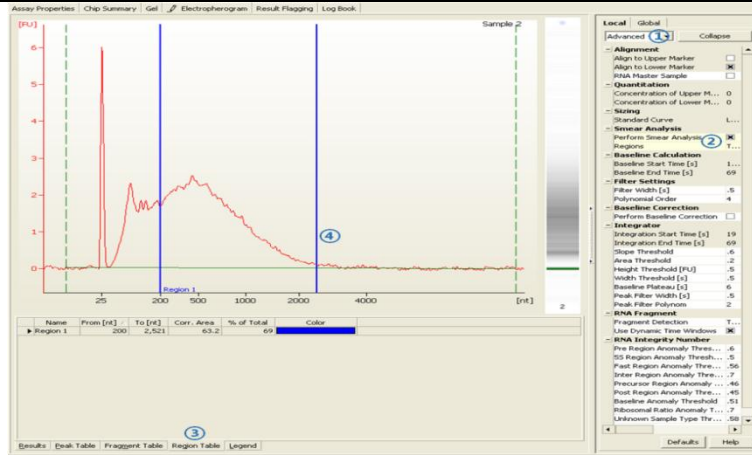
Assay Properties | Chip Summary | Gel | Electropherogram | Result Flagging | Log Book

[FU]
Sample 2
6
5
4
3
2
1
0
25
200
500
1000
2000
4000
[nt]
Region 1
4
2

| | Name | From [nt] | To [nt] | Corr. Area | % of Total | Color |
|---|---|---|---|---|---|---|
| ▶ | Region 1 | 200 | 2,521 | 63.2 | 69 | |

3
Results | Peak Table | Fragment Table | Region Table | Legend

Local | Global
Advanced 1 | Collapse
Alignment
Align to Upper Marker
Align to Lower Marker ☒
RNA Master Sample
Quantitation
Concentration of Upper M... 0
Concentration of Lower M... 0
Sizing
Standard Curve L...
Smear Analysis
Perform Smear Analysis 2 ☒
Regions T...
Baseline Calculation
Baseline Start Time [s] 1...
Baseline End Time [s] 69
Filter Settings
Filter Width [s] .5
Polynomial Order 4
Baseline Correction
Perform Baseline Correction
Integrator
Integration Start Time [s] 19
Integration End Time [s] 69
Slope Threshold .6
Area Threshold .2
Height Threshold [FU] .5
Width Threshold [s] .5
Baseline Plateau [s] 6
Peak Filter Width [s] .5
Peak Filter Polynom 2
RNA Fragment
Fragment Detection T...
Use Dynamic Time Windows ☒
RNA Integrity Number
Pre Region Anomaly Thres... .6
5S Region Anomaly Thresh... .5
Fast Region Anomaly Thre... .56
Inter Region Anomaly Thre... .7
Precursor Region Anomaly ... .46
Post Region Anomaly Thre... .45
Baseline Anomaly Threshold .51
Ribosomal Ratio Anomaly T... .7
Unknown Sample Type Thr... .58
Defaults | Help